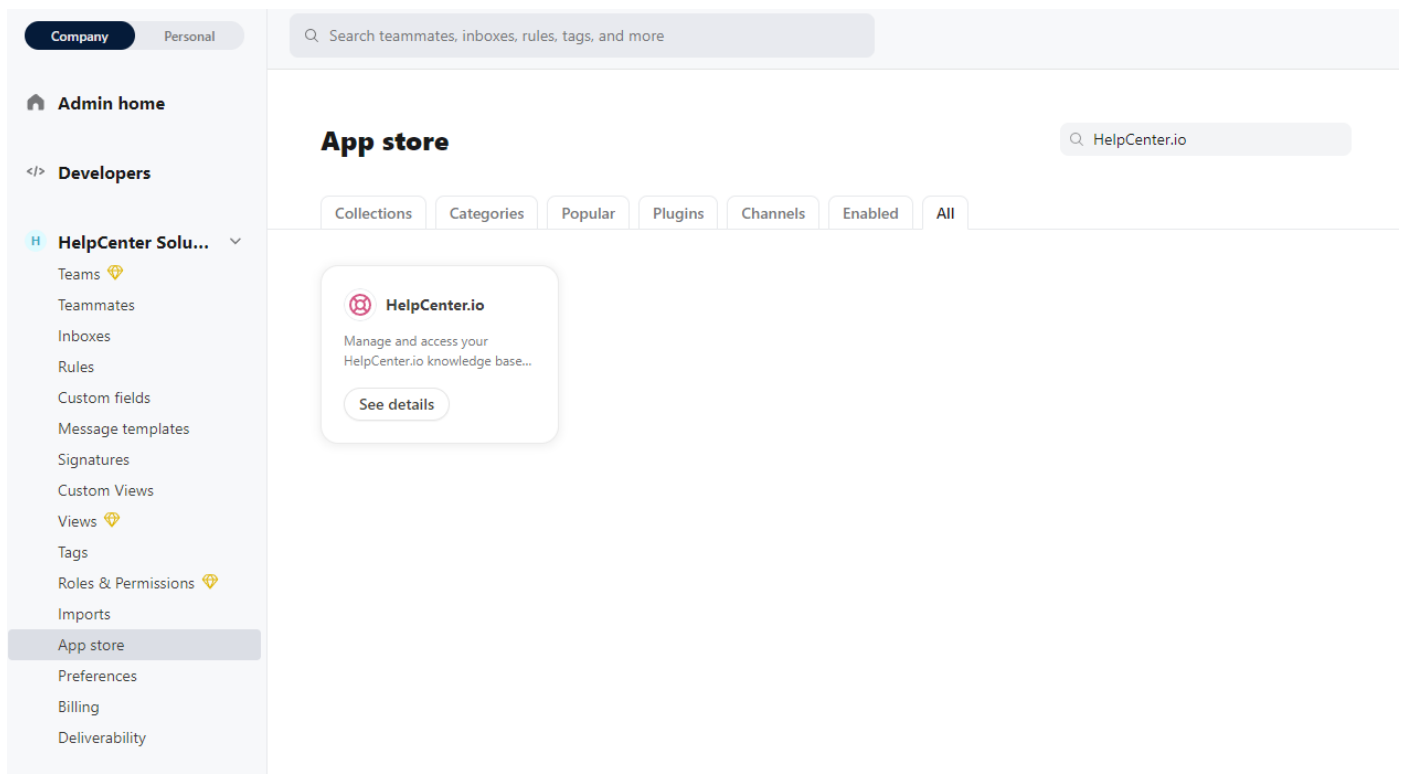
Company Personal

Search teammates, inboxes, rules, tags, and more

Admin home

</> Developers

H HelpCenter Solu...

Teams

Teammates

Inboxes

Rules

Custom fields

Message templates

Signatures

Custom Views

Views

Tags

Roles & Permissions

Imports

App store

Preferences

Billing

Deliverability

App store

HelpCenter.io

Collections Categories Popular Plugins Channels Enabled All

HelpCenter.io

Manage and access your HelpCenter.io knowledge base...

See details